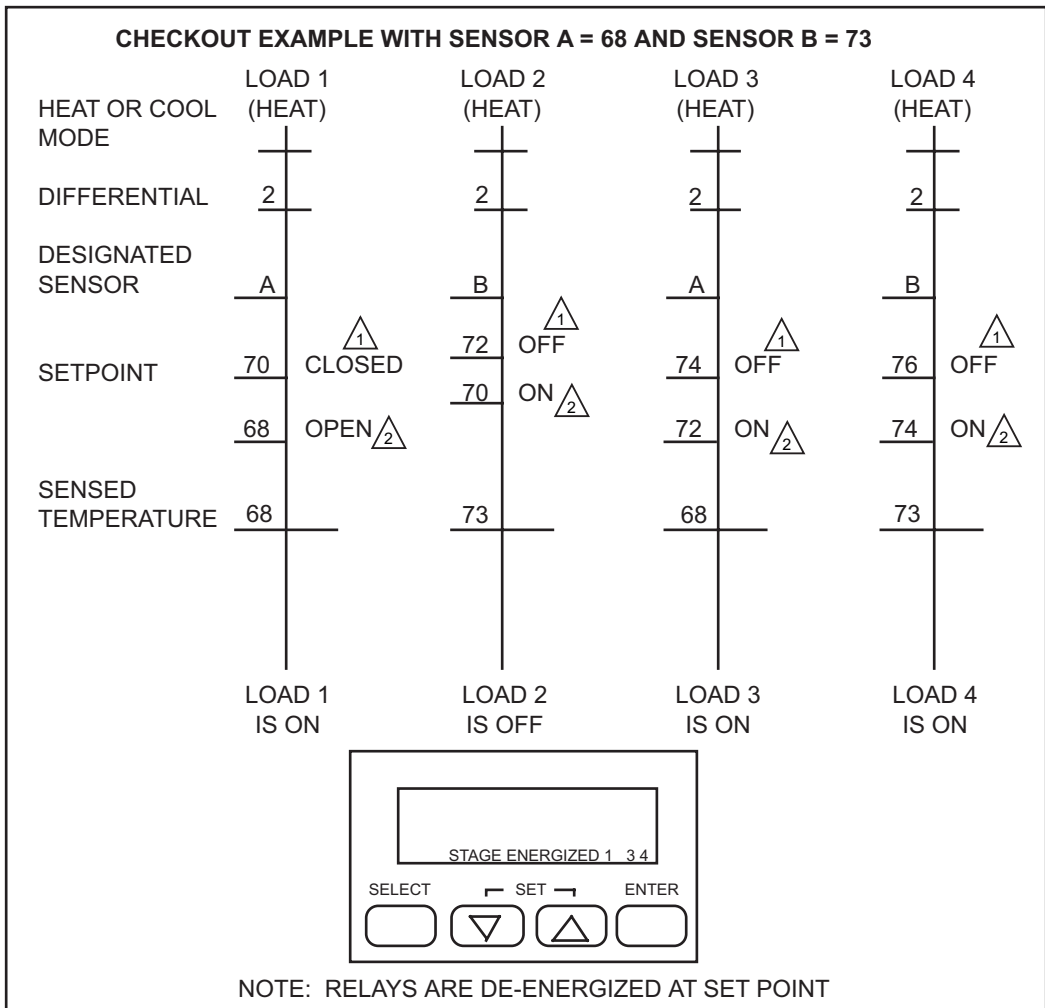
CHECKOUT EXAMPLE WITH SENSOR A = 68 AND SENSOR B = 73

HEAT OR COOL MODE

DIFFERENTIAL

DESIGNATED SENSOR

SETPOINT

SENSED TEMPERATURE

LOAD 1 (HEAT)
2
A
1
70 CLOSED
68 OPEN 2
68
LOAD 1 IS ON

LOAD 2 (HEAT)
2
B
1
72 OFF
70 ON 2
73
LOAD 2 IS OFF

LOAD 3 (HEAT)
2
A
1
74 OFF
72 ON 2
68
LOAD 3 IS ON

LOAD 4 (HEAT)
2
B
1
76 OFF
74 ON 2
73
LOAD 4 IS ON

STAGE ENERGIZED 1 3 4

SELECT SET ENTER

NOTE: RELAYS ARE DE-ENERGIZED AT SET POINT